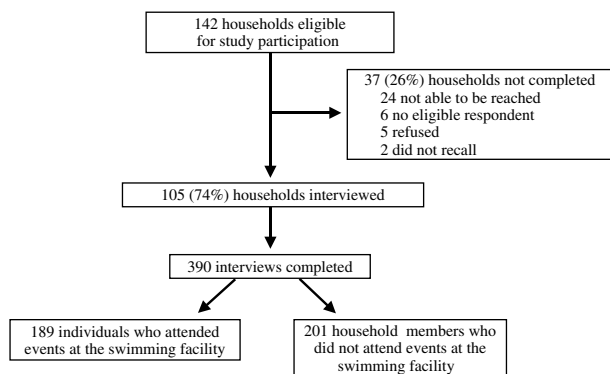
142 households eligible for study participation

37 (26%) households not completed
24 not able to be reached
6 no eligible respondent
5 refused
2 did not recall

105 (74%) households interviewed

390 interviews completed

189 individuals who attended events at the swimming facility

201 household members who did not attend events at the swimming facility